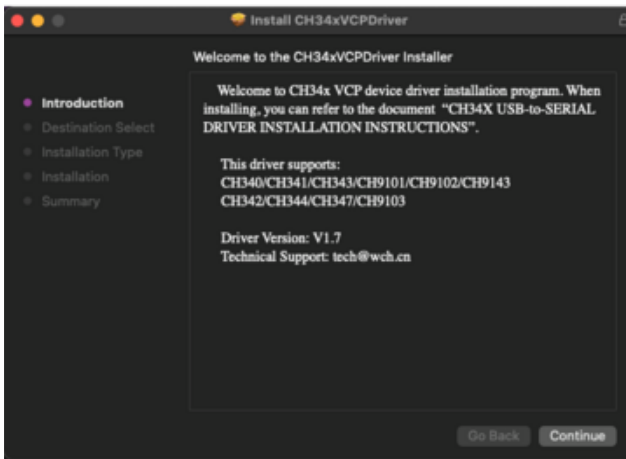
Install CH34xVCPDriver

Welcome to the CH34xVCPDriver Installer

Introduction
Destination Select
Installation Type
Installation
Summary

Welcome to CH34x VCP device driver installation program. When installing, you can refer to the document "CH34X USB-to-SERIAL DRIVER INSTALLATION INSTRUCTIONS".

This driver supports:
CH340/CH341/CH343/CH9101/CH9102/CH9143
CH342/CH344/CH347/CH9103

Driver Version: V1.7
Technical Support: tech@wch.cn

Go Back
Continue